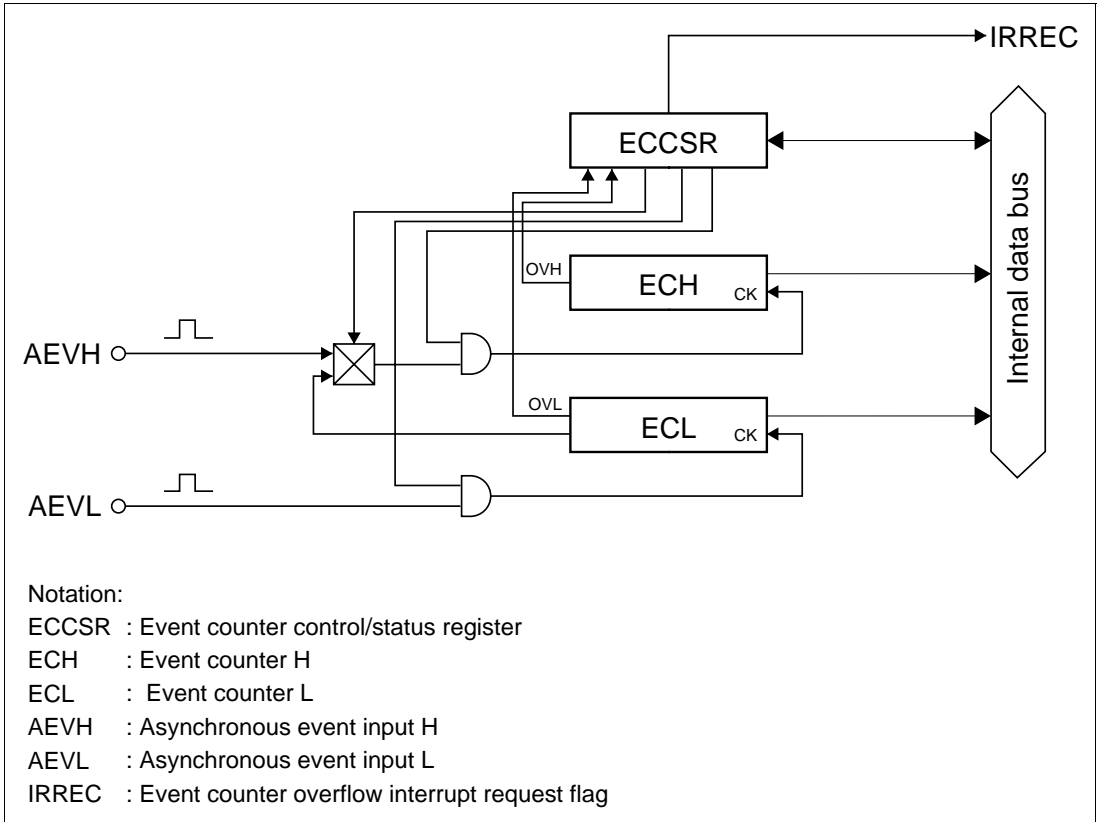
IRREC

ECCSR

Internal data bus

OVH

ECH

CK

AEVH

OVL

ECL

CK

AEVL

Notation:
ECCSR : Event counter control/status register
ECH : Event counter H
ECL : Event counter L
AEVH : Asynchronous event input H
AEVL : Asynchronous event input L
IRREC : Event counter overflow interrupt request flag